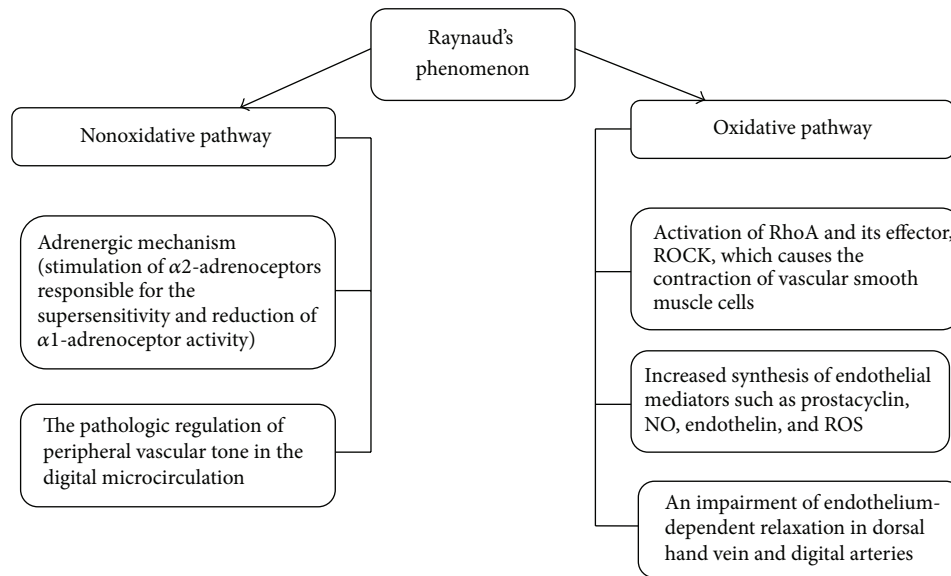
Raynaud's phenomenon

Nonoxidative pathway

Adrenergic mechanism (stimulation of $\alpha$2-adrenoceptors responsible for the supersensitivity and reduction of $\alpha$1-adrenoceptor activity)

The pathologic regulation of peripheral vascular tone in the digital microcirculation

Oxidative pathway

Activation of RhoA and its effector, ROCK, which causes the contraction of vascular smooth muscle cells

Increased synthesis of endothelial mediators such as prostacyclin, NO, endothelin, and ROS

An impairment of endothelium-dependent relaxation in dorsal hand vein and digital arteries